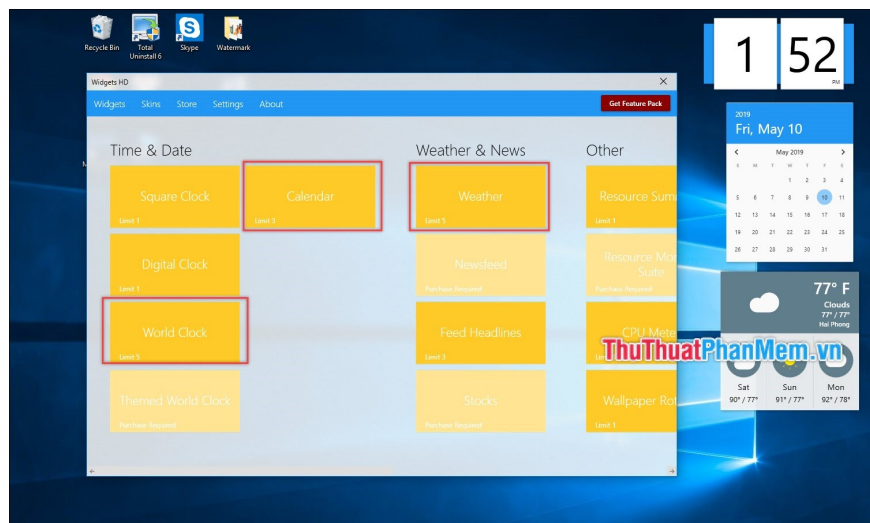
Recycle Bin
Total Uninstall 6
Skype
Watermark

1 52
PM

Widgets HD
Widgets Skins Store Settings About
Get Feature Pack

Time & Date
Square Clock
Limit 1
Calendar
Limit 3
Digital Clock
Limit 1
World Clock
Limit 5
Themed World Clock
Purchase Required

Weather & News
Weather
Limit 5
Newsfeed
Purchase Required
Feed Headlines
Limit 3
Stocks
Purchase Required

Other
Resource Sum
Resource Mo Suite
Purchase Required
CPU Mete
Wallpaper Rot
Limit 1

2019
Fri, May 10
May 2019
S M T W T F S
1 2 3 4
5 6 7 8 9 10 11
12 13 14 15 16 17 18
19 20 21 22 23 24 25
26 27 28 29 30 31

77° F
Clouds
77° / 77°
Hai Phong
Sat
90° / 77°
Sun
91° / 77°
Mon
92° / 78°

ThuThuatPhanMem.vn